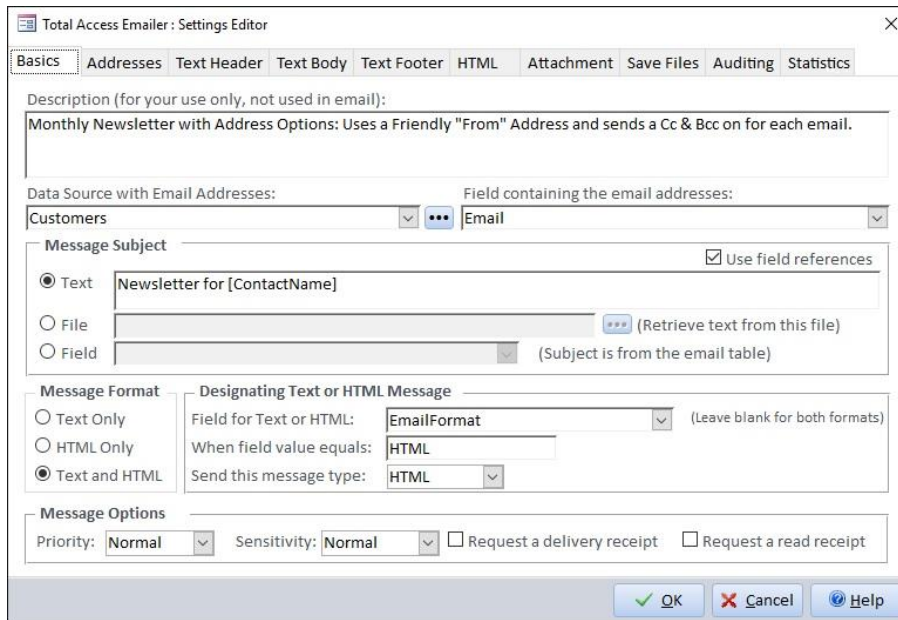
Total Access Emailer : Settings Editor

Basics Addresses Text Header Text Body Text Footer HTML Attachment Save Files Auditing Statistics

Description (for your use only, not used in email):

Monthly Newsletter with Address Options: Uses a Friendly "From" Address and sends a Cc & Bcc on for each email.

Data Source with Email Addresses:
Customers

Field containing the email addresses:
Email

Message Subject

Use field references

Text Newsletter for [ContactName]

File (Retrieve text from this file)

Field (Subject is from the email table)

Message Format

Text Only

HTML Only

Text and HTML

Designating Text or HTML Message

Field for Text or HTML: EmailFormat (Leave blank for both formats)

When field value equals: HTML

Send this message type: HTML

Message Options

Priority: Normal Sensitivity: Normal Request a delivery receipt Request a read receipt

OK Cancel Help